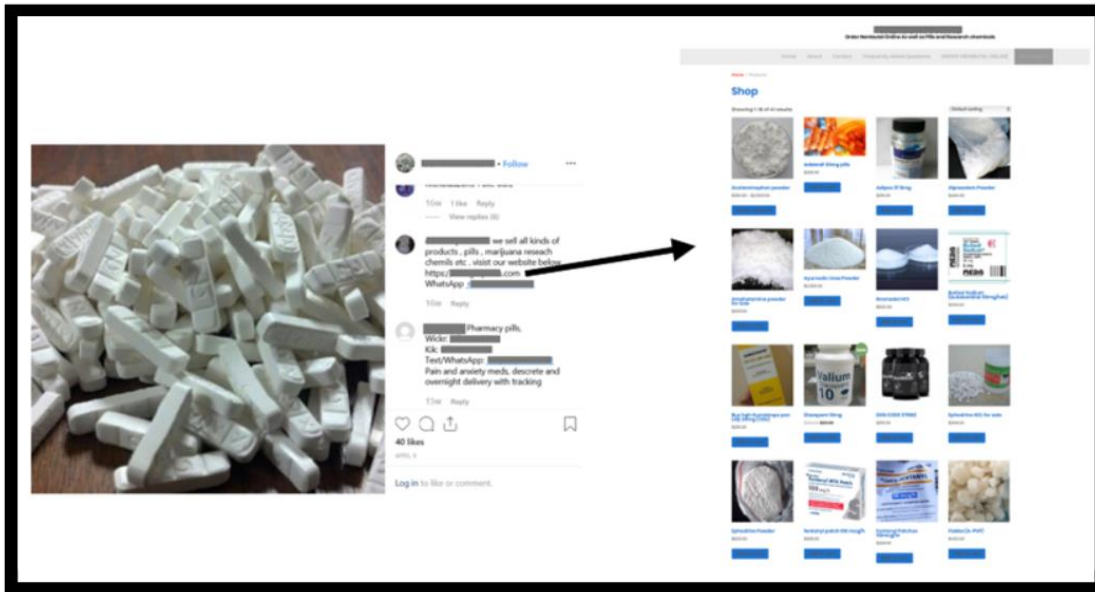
• Follow

10w 1 like Reply

View replies (6)

we sell all kinds of products , pills , marijuana reseach chemils etc . visit our website below https:/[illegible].com WhatsApp :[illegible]

10w Reply

Pharmacy pills, Wickr: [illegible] Kik: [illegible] Text/WhatsApp: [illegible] Pain and anxiety meds, descrete and overnight delivery with tracking

11w Reply

40 likes

APRIL 9

Log in to like or comment.

Order Nembutal Online As well as Pills and Research chemicals

Home About Contact Frequently Asked Questions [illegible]

Home / Products

Shop

Showing 1–16 of 41 results

Default sorting

Dextromethorphan powder

Adderall 30mg pills

Adipex 37.5mg

Alprazolam Powder

Amphetamine powder for sale

Ayurvedic Urea Powder

Bromazolam HCl

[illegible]

Buy high Acetaminophen 10mg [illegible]

Diazepam 10mg

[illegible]

Ephedrine HCL for sale

Ephedrine Powder

Fentanyl patch 100 mcg/h

Fentanyl Patches 50mcg/h

Flubrotizolam

Vallum 10